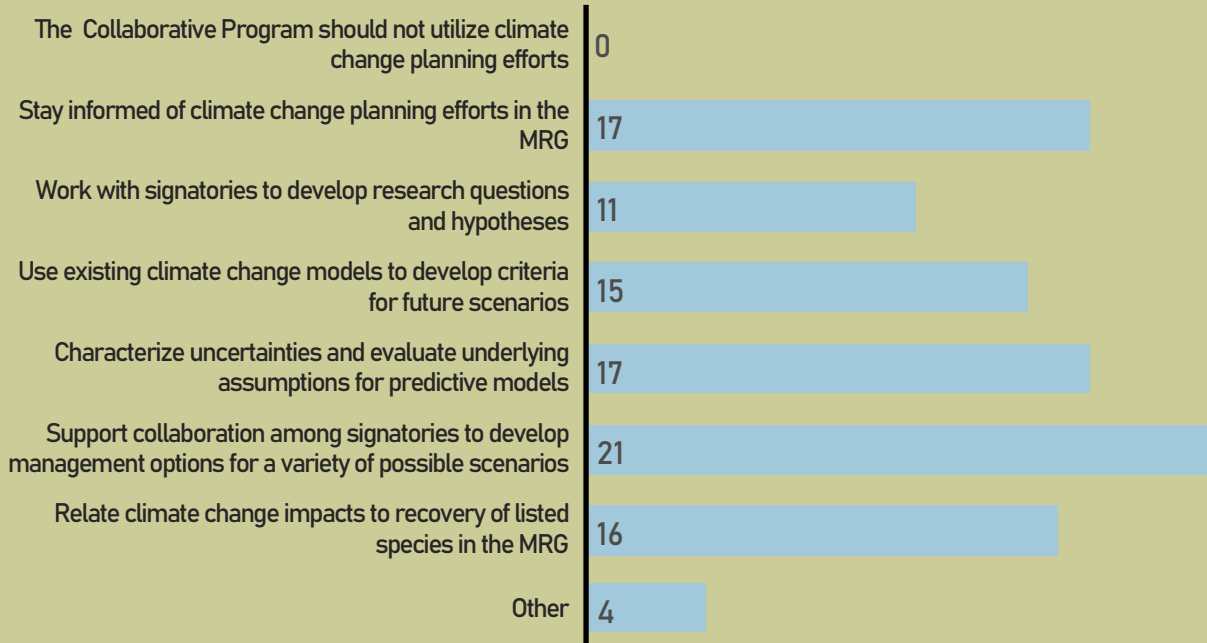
| | |
|---|---|
| The Collaborative Program should not utilize climate change planning efforts | 0 |
| Stay informed of climate change planning efforts in the MRG | 17 |
| Work with signatories to develop research questions and hypotheses | 11 |
| Use existing climate change models to develop criteria for future scenarios | 15 |
| Characterize uncertainties and evaluate underlying assumptions for predictive models | 17 |
| Support collaboration among signatories to develop management options for a variety of possible scenarios | 21 |
| Relate climate change impacts to recovery of listed species in the MRG | 16 |
| Other | 4 |